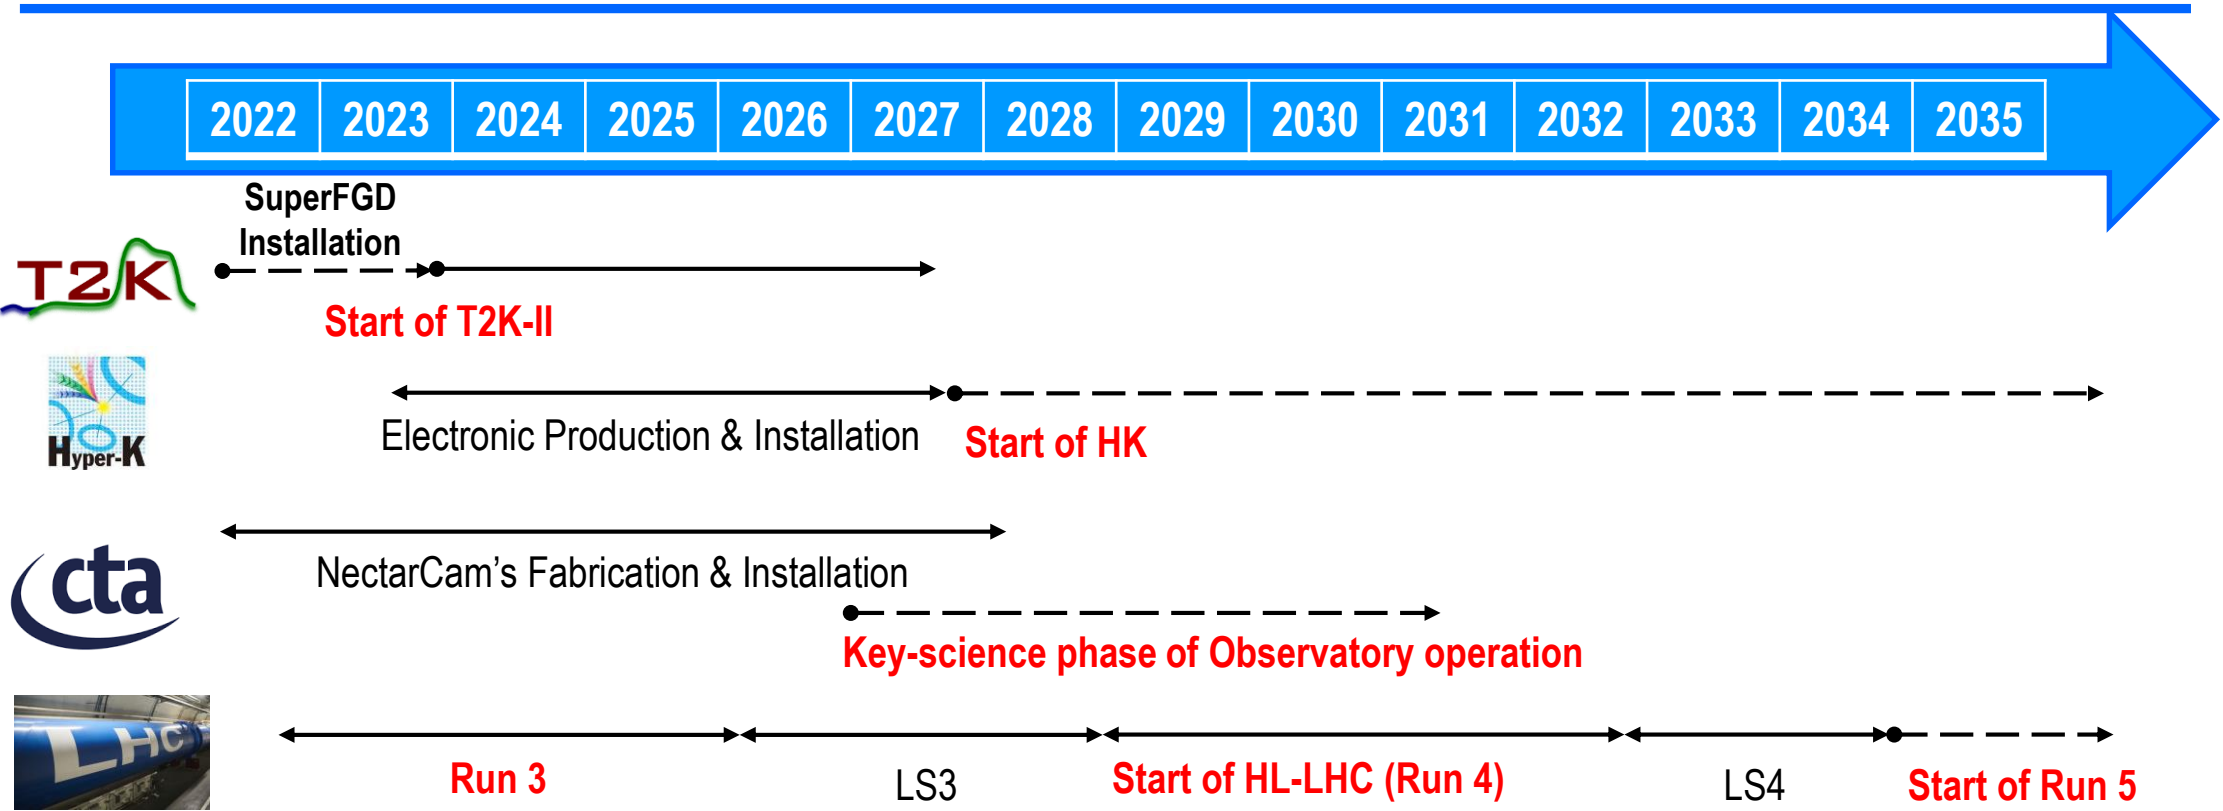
| 2022 | 2023 | 2024 | 2025 | 2026 | 2027 | 2028 | 2029 | 2030 | 2031 | 2032 | 2033 | 2034 | 2035 |
|---|---|---|---|---|---|---|---|---|---|---|---|---|---|

SuperFGD Installation

T2K

Start of T2K-II

Hyper-K

Electronic Production & Installation

Start of HK

cta

NectarCam's Fabrication & Installation

Key-science phase of Observatory operation

LHC

Run 3

LS3

Start of HL-LHC (Run 4)

LS4

Start of Run 5